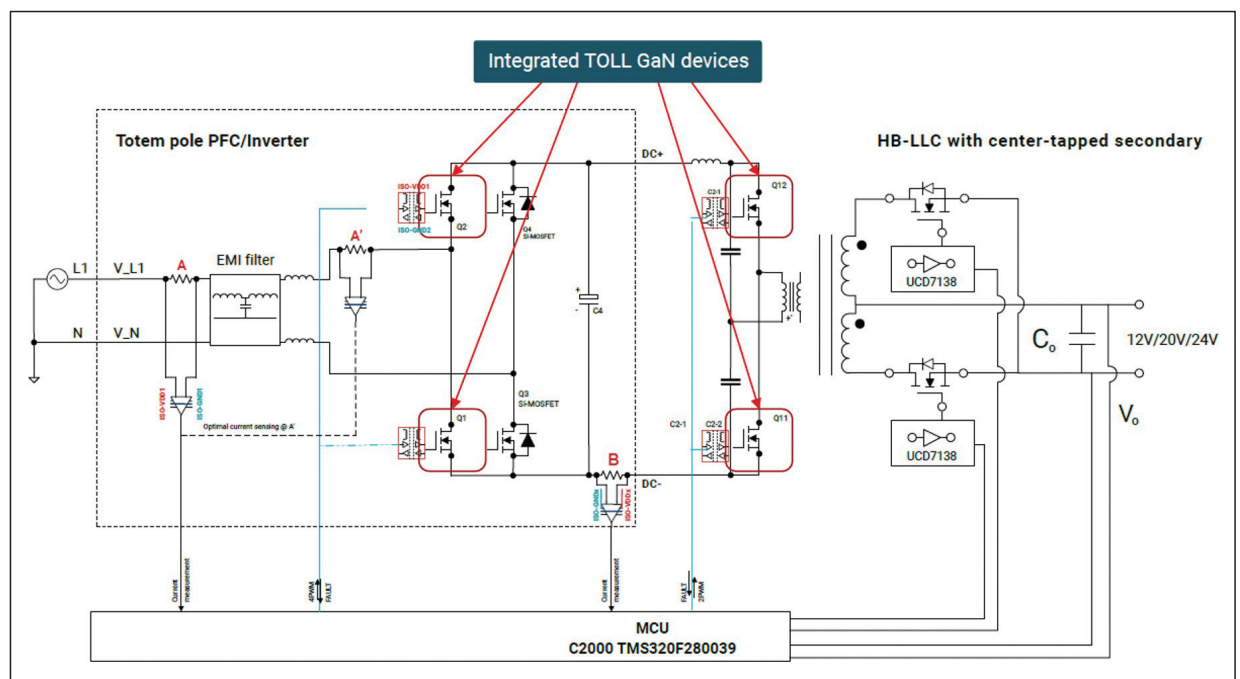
Integrated TOLL GaN devices

Totem pole PFC/Inverter

HB-LLC with center-tapped secondary

DC+

ISO-VDD1
ISO-GND2
Q2

Q4
SI-MOSFET

C2-1

Q12

L1
V_L1
A
EMI filter
A'

N
V_N

C4

UCD7138

$C_o$

12V/20V/24V

$V_o$

ISO-VDD1
ISO-GND1

Optimal current sensing @ A'

Q1

Q3
SI-MOSFET

C2-1
C2-2
Q11

UCD7138

B
DC-

ISO-GND2
ISO-VDD2

Current measurement

4PWM
FAULT

Current measurement

FAULT
2PWM

MCU
C2000 TMS320F280039